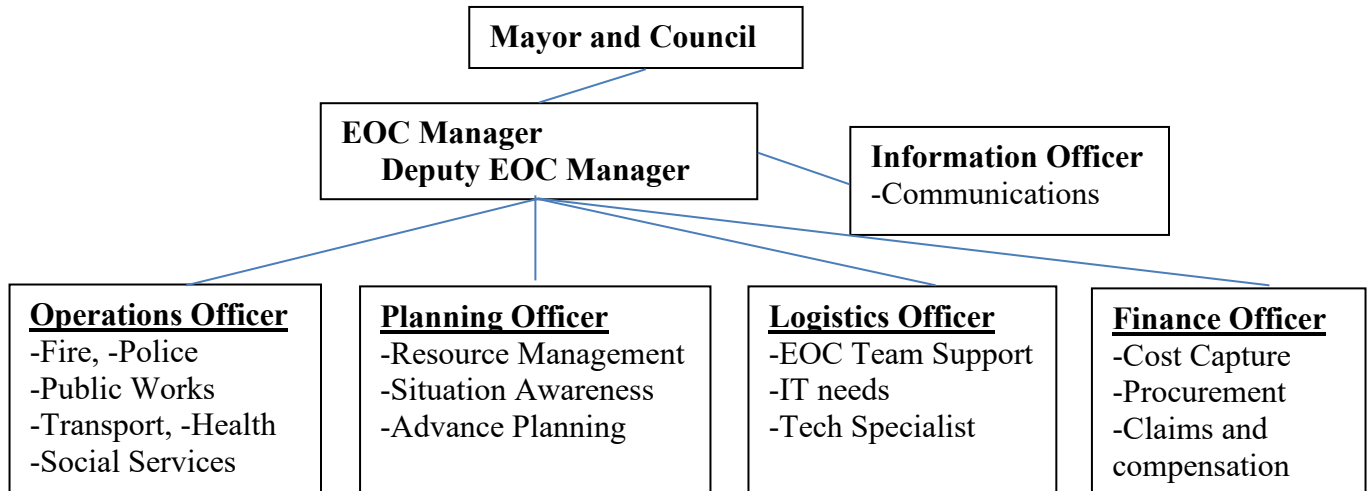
Mayor and Council

EOC Manager
Deputy EOC Manager

Information Officer
-Communications

Operations Officer
-Fire, -Police
-Public Works
-Transport, -Health
-Social Services

Planning Officer
-Resource Management
-Situation Awareness
-Advance Planning

Logistics Officer
-EOC Team Support
-IT needs
-Tech Specialist

Finance Officer
-Cost Capture
-Procurement
-Claims and compensation